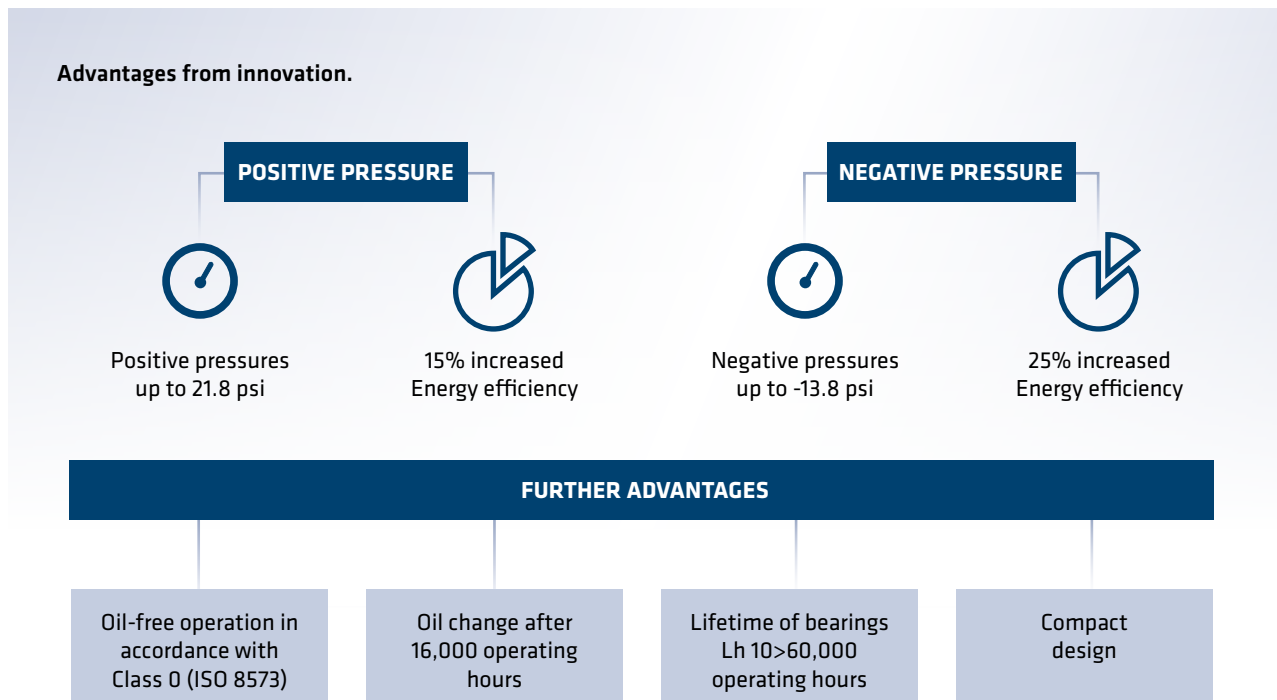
Advantages from innovation.

POSITIVE PRESSURE

Positive pressures up to 21.8 psi

15% increased Energy efficiency

NEGATIVE PRESSURE

Negative pressures up to -13.8 psi

25% increased Energy efficiency

FURTHER ADVANTAGES

Oil-free operation in accordance with Class 0 (ISO 8573)

Oil change after 16,000 operating hours

Lifetime of bearings Lh 10>60,000 operating hours

Compact design